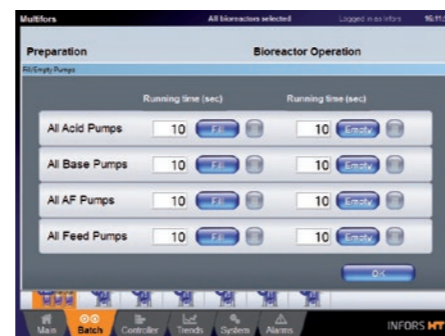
Multifors All bioreactors selected Logged in as Infors 16:11

Preparation Bioreactor Operation

Fill/Empty Pumps

| | Running time (sec) | | Running time (sec) | |
|---|---|---|---|---|
| All Acid Pumps | 10 | Fill | 10 | Empty |
| All Base Pumps | 10 | Fill | 10 | Empty |
| All AF Pumps | 10 | Fill | 10 | Empty |
| All Feed Pumps | 10 | Fill | 10 | Empty |

OK

Main Batch Controller Trends System Alarms INFORS HT